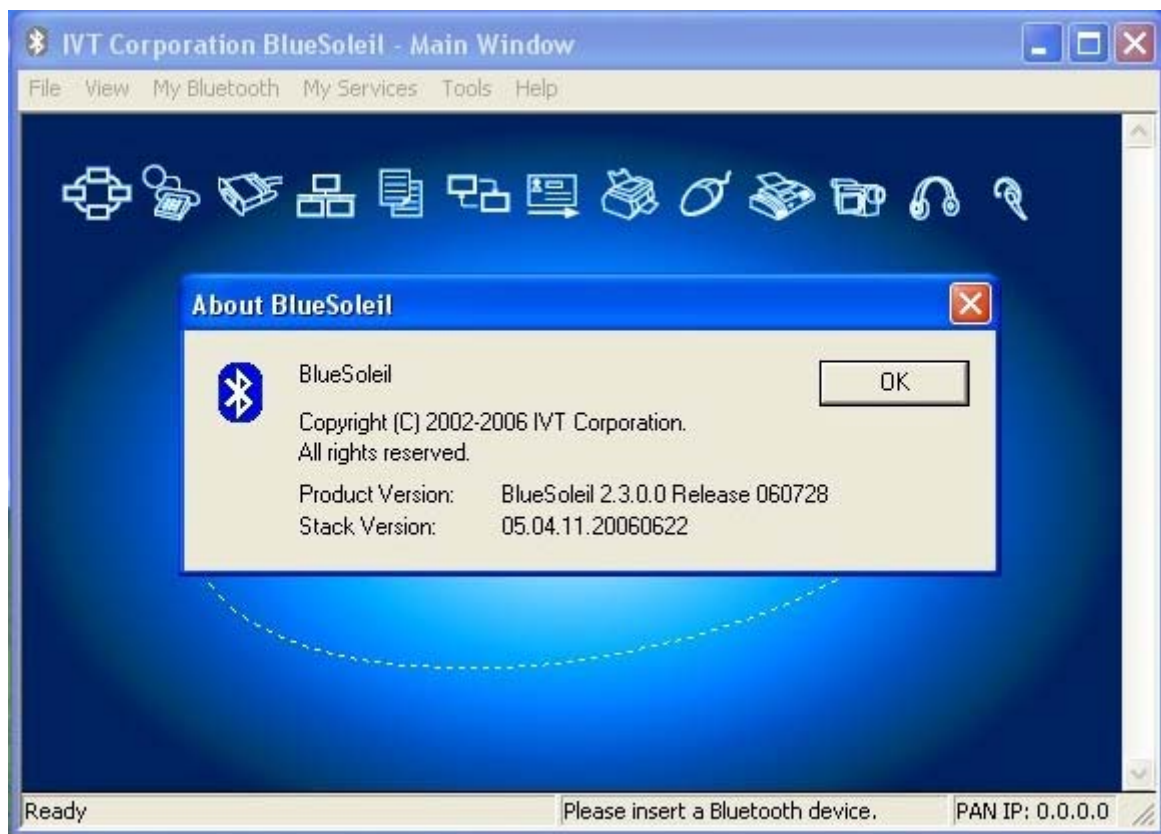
IVT Corporation BlueSoleil - Main Window

File View My Bluetooth My Services Tools Help

About BlueSoleil

BlueSoleil

OK

Copyright (C) 2002-2006 IVT Corporation.
All rights reserved.

Product Version: BlueSoleil 2.3.0.0 Release 060728
Stack Version: 05.04.11.20060622

Ready

Please insert a Bluetooth device.

PAN IP: 0.0.0.0